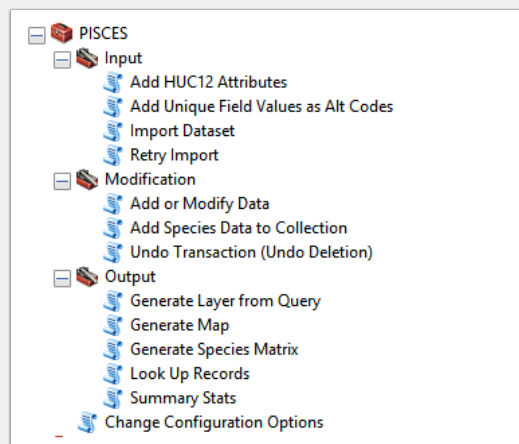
PISCES
Input
Add HUC12 Attributes
Add Unique Field Values as Alt Codes
Import Dataset
Retry Import
Modification
Add or Modify Data
Add Species Data to Collection
Undo Transaction (Undo Deletion)
Output
Generate Layer from Query
Generate Map
Generate Species Matrix
Look Up Records
Summary Stats
Change Configuration Options